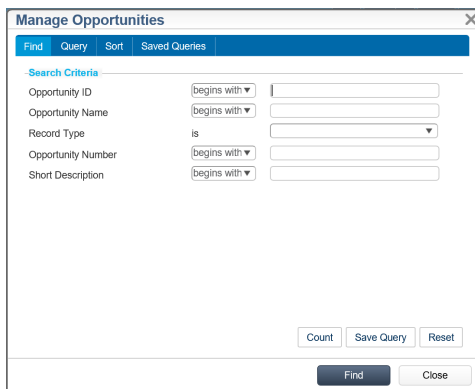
Manage Opportunities

Find Query Sort Saved Queries

Search Criteria

Opportunity ID begins with ▾

Opportunity Name begins with ▾

Record Type is ▾

Opportunity Number begins with ▾

Short Description begins with ▾

Count Save Query Reset

Find Close